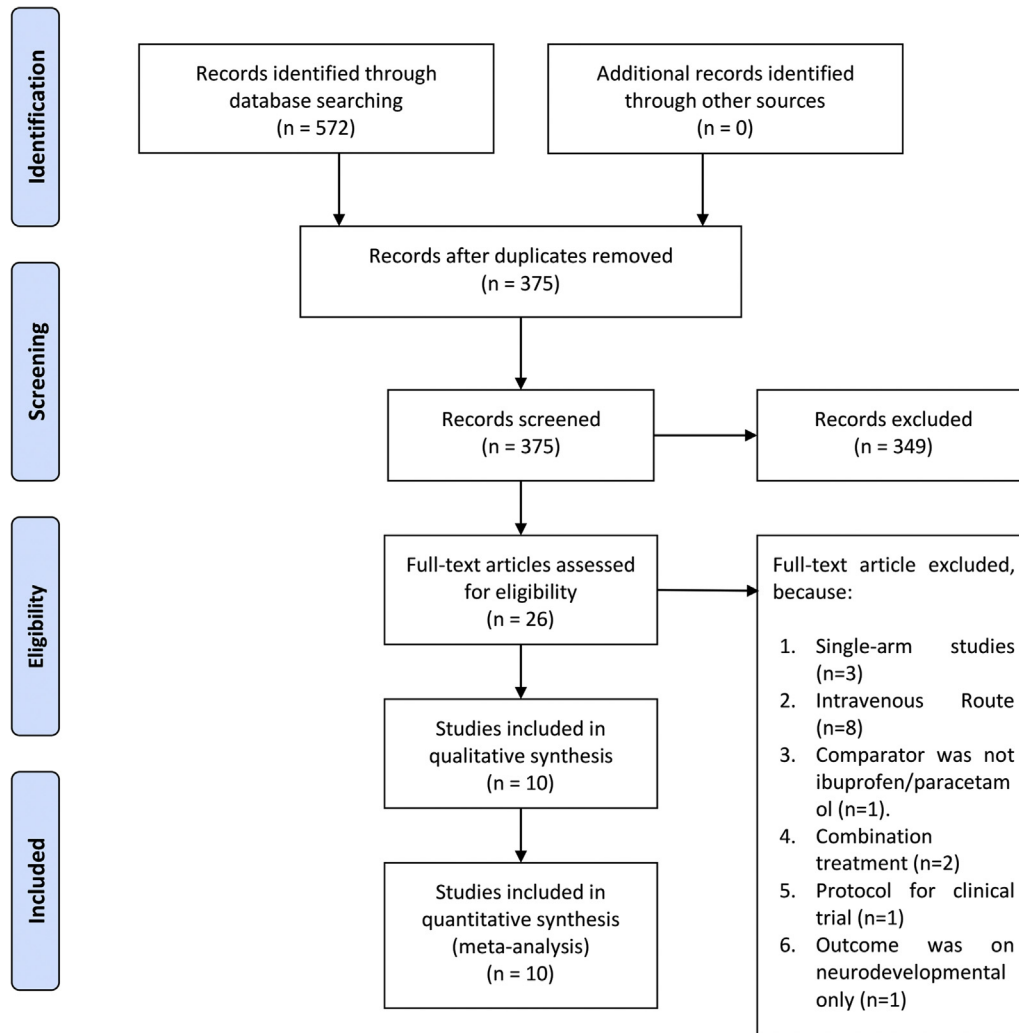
Identification

Records identified through database searching (n = 572)

Additional records identified through other sources (n = 0)

Records after duplicates removed (n = 375)

Screening

Records screened (n = 375)

Records excluded (n = 349)

Eligibility

Full-text articles assessed for eligibility (n = 26)

Full-text article excluded, because:

1. Single-arm studies (n=3)
2. Intravenous Route (n=8)
3. Comparator was not ibuprofen/paracetam ol (n=1).
4. Combination treatment (n=2)
5. Protocol for clinical trial (n=1)
6. Outcome was on neurodevelopmental only (n=1)

Studies included in qualitative synthesis (n = 10)

Included

Studies included in quantitative synthesis (meta-analysis) (n = 10)